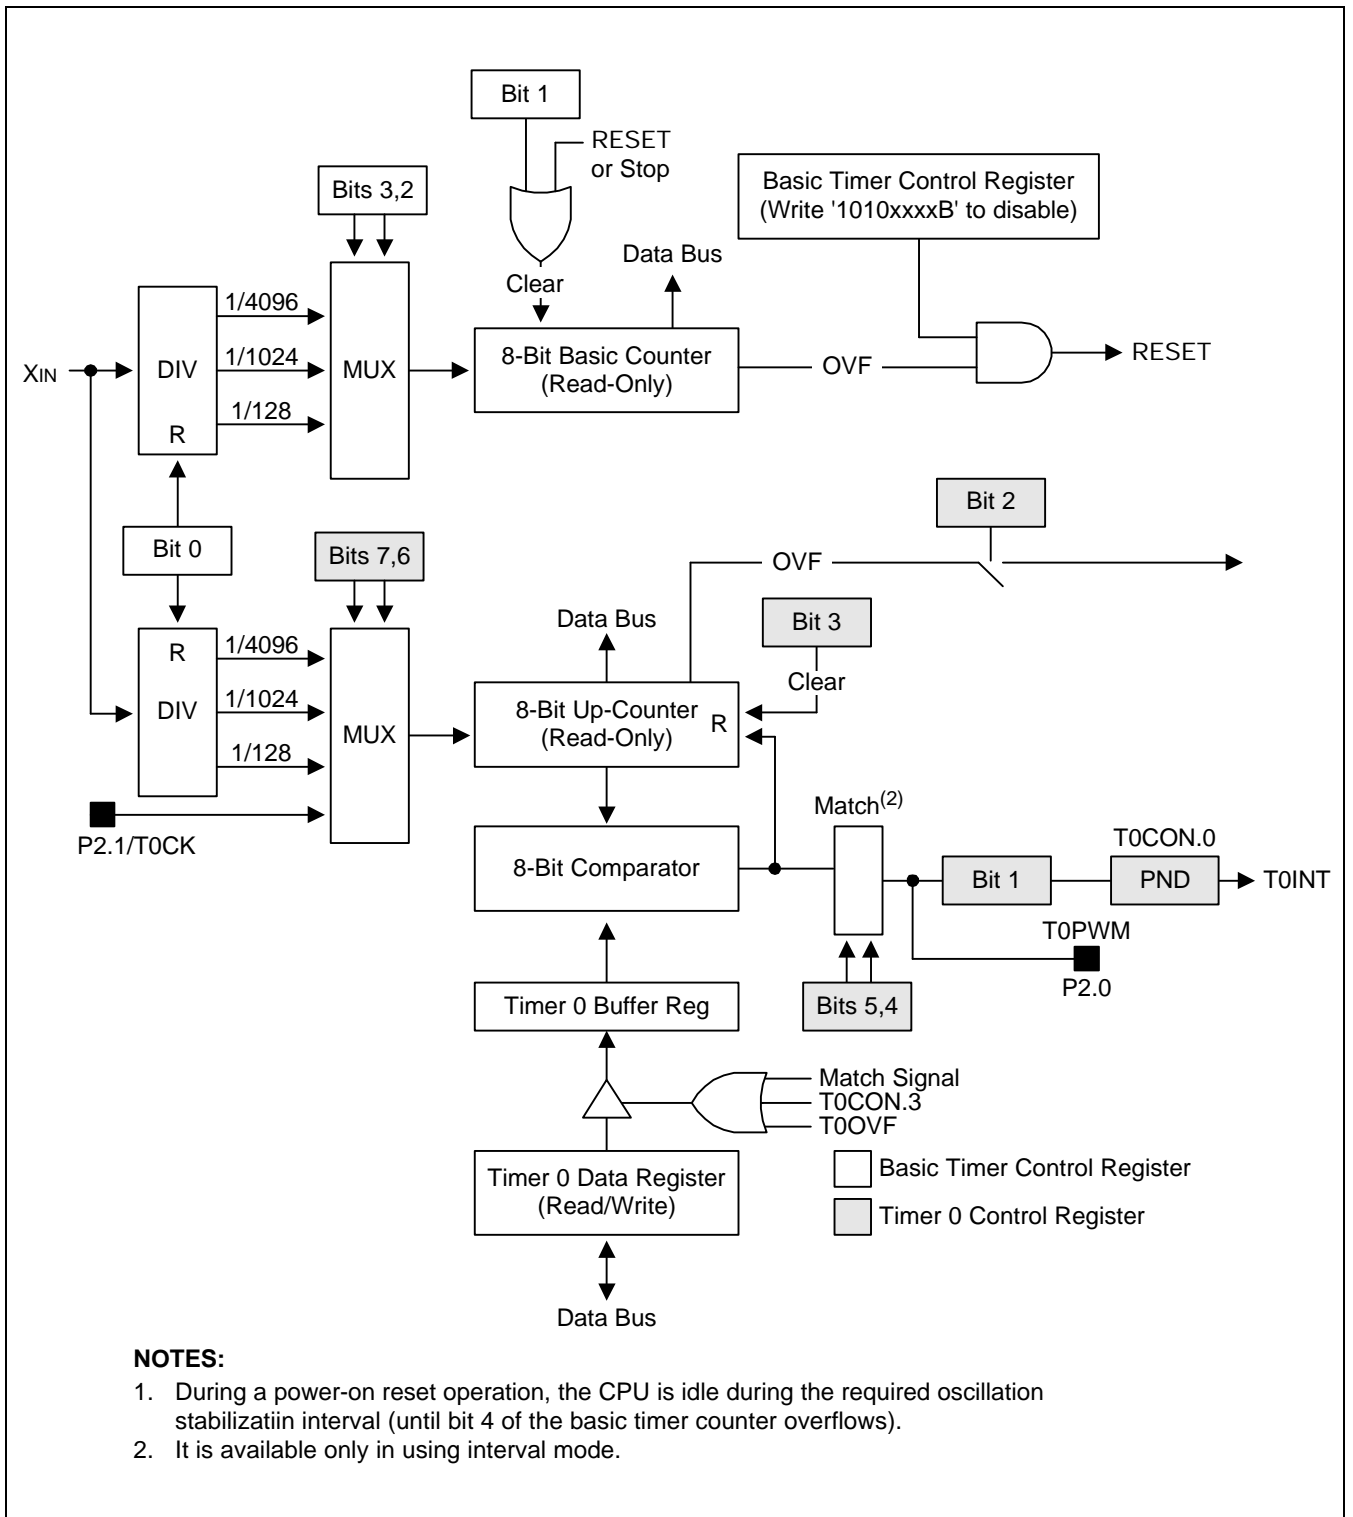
Bit 1

RESET or Stop

Basic Timer Control Register (Write '1010xxxxB' to disable)

Bits 3,2

Data Bus

Clear

1/4096

$X_{IN}$

DIV

R

1/1024

1/128

MUX

8-Bit Basic Counter (Read-Only)

OVF

RESET

Bit 2

Bit 0

Bits 7,6

OVF

Data Bus

Bit 3

Clear

R

DIV

1/4096

1/1024

1/128

MUX

8-Bit Up-Counter (Read-Only)

R

P2.1/T0CK

Match$^{(2)}$

T0CON.0

8-Bit Comparator

Bit 1

PND

T0INT

T0PWM

P2.0

Bits 5,4

Timer 0 Buffer Reg

Match Signal
T0CON.3
T0OVF

Timer 0 Data Register (Read/Write)

Basic Timer Control Register

Timer 0 Control Register

Data Bus

NOTES:
1. During a power-on reset operation, the CPU is idle during the required oscillation stabilizatiin interval (until bit 4 of the basic timer counter overflows).
2. It is available only in using interval mode.